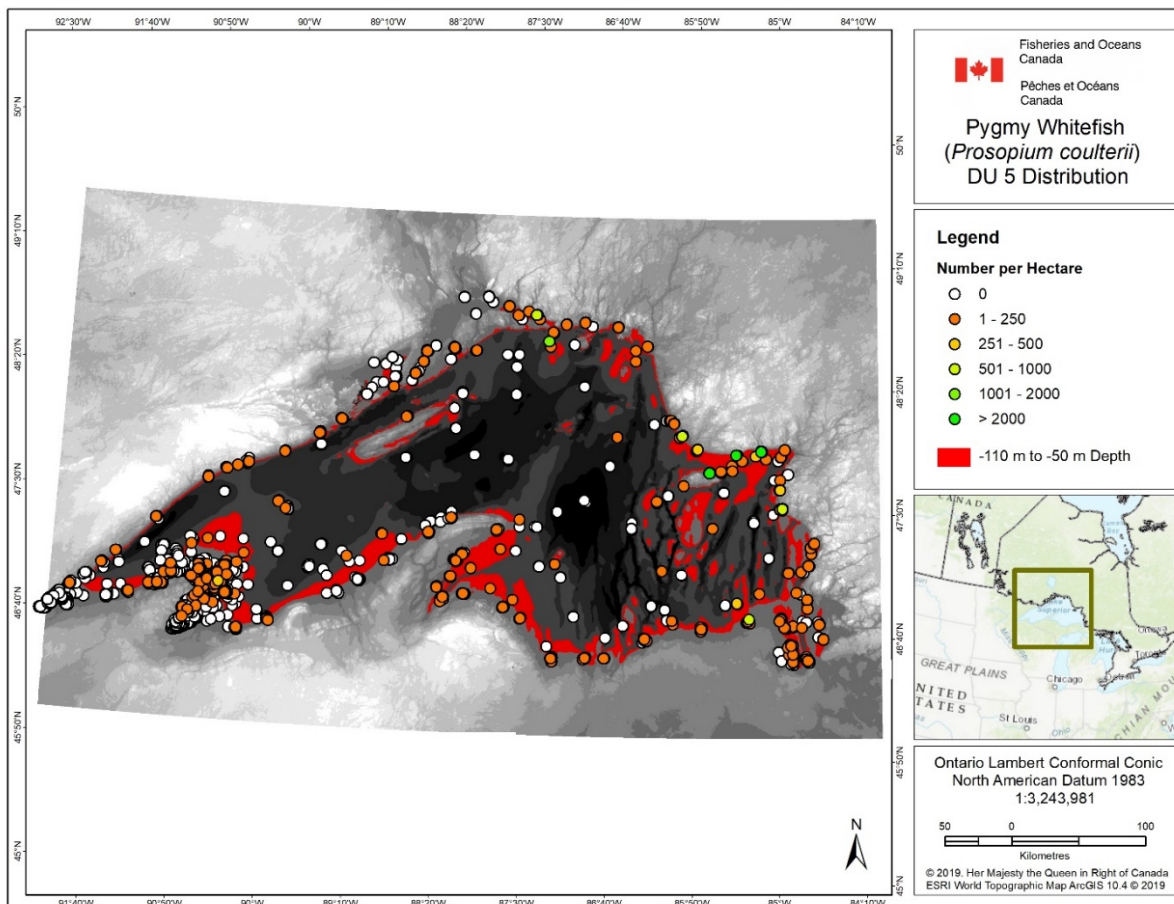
92°30'W 91°40'W 90°50'W 90°W 89°10'W 88°20'W 87°30'W 86°40'W 85°50'W 85°W 84°10'W

50°N
49°10'N
48°20'N
47°30'N
46°40'N
45°50'N
45°N

Fisheries and Oceans Canada
Pêches et Océans Canada

Pygmy Whitefish (*Prosopium coulterii*) DU 5 Distribution

Legend

Number per Hectare
0
1 - 250
251 - 500
501 - 1000
1001 - 2000
> 2000

-110 m to -50 m Depth

CANADA
Superior
GREAT PLAINS
UNITED STATES
Chicago
Detroit
St Louis
Ottawa
Toronto

Ontario Lambert Conformal Conic
North American Datum 1983
1:3,243,981

50 0 100
Kilometres

N

© 2019. Her Majesty the Queen in Right of Canada
ESRI World Topographic Map ArcGIS 10.4 © 2019

91°40'W 90°50'W 90°W 89°10'W 88°20'W 87°30'W 86°40'W 85°50'W 85°W 84°10'W